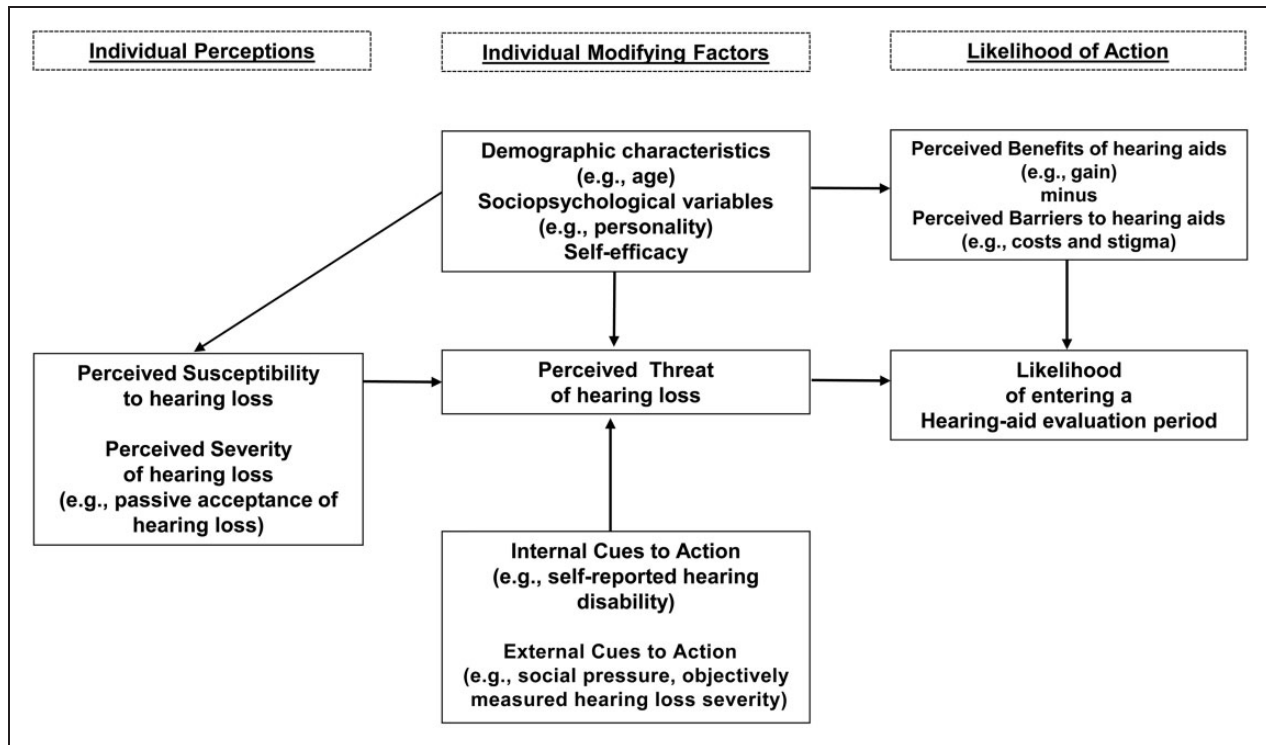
Individual Perceptions

Individual Modifying Factors

Likelihood of Action

Demographic characteristics (e.g., age) Sociopsychological variables (e.g., personality) Self-efficacy

Perceived Benefits of hearing aids (e.g., gain) minus Perceived Barriers to hearing aids (e.g., costs and stigma)

Perceived Susceptibility to hearing loss

Perceived Severity of hearing loss (e.g., passive acceptance of hearing loss)

Perceived Threat of hearing loss

Likelihood of entering a Hearing-aid evaluation period

Internal Cues to Action (e.g., self-reported hearing disability)

External Cues to Action (e.g., social pressure, objectively measured hearing loss severity)